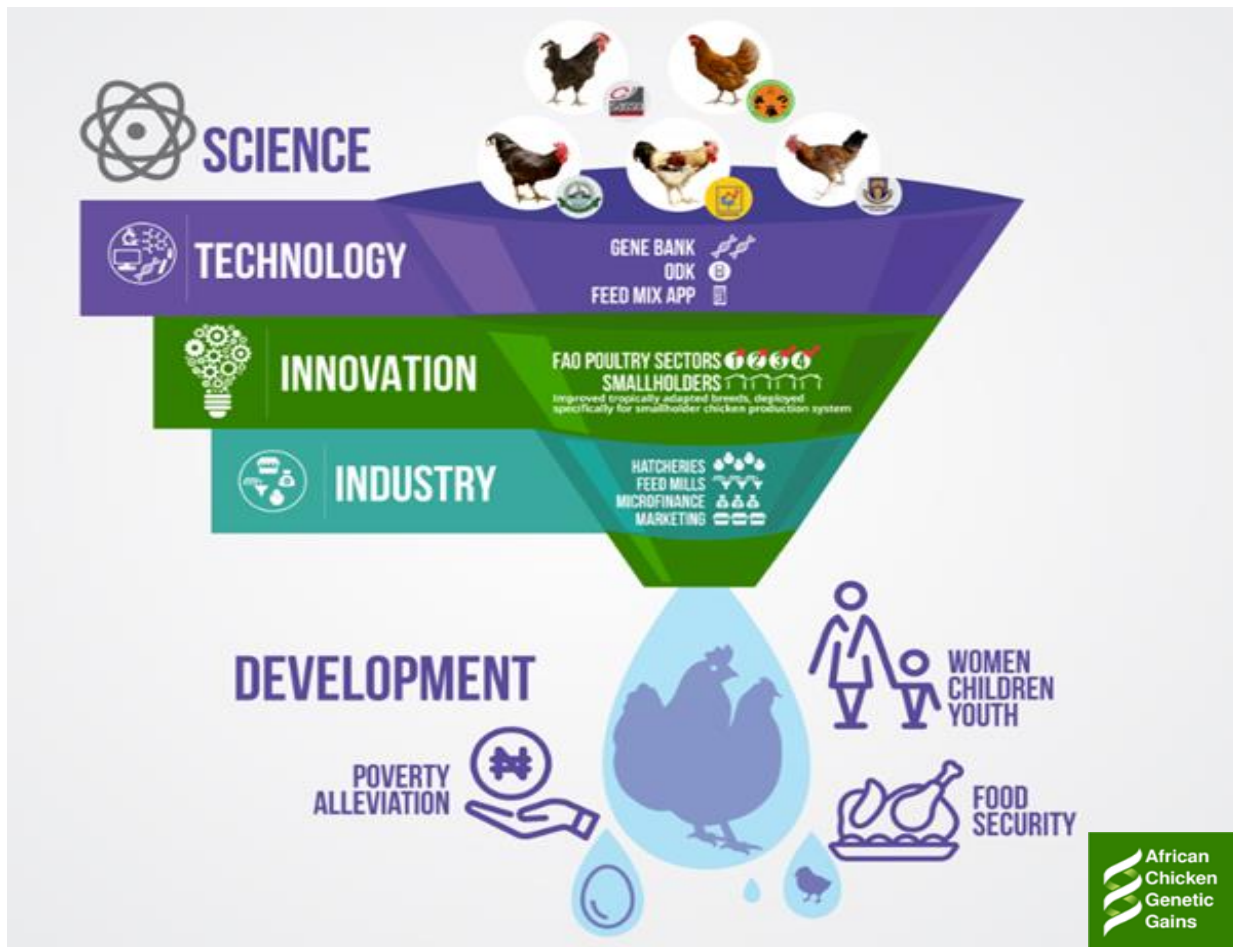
SCIENCE

TECHNOLOGY

GENE BANK
ODK
FEED MIX APP

INNOVATION

FAO POULTRY SECTORS 1 2 3 4
SMALLHOLDERS
Improved tropically adapted breeds, deployed specifically for smallholder chicken production system

INDUSTRY

HATCHERIES
FEED MILLS
MICROFINANCE
MARKETING

DEVELOPMENT

WOMEN
CHILDREN
YOUTH

POVERTY
ALLEVIATION

FOOD
SECURITY

African
Chicken
Genetic
Gains